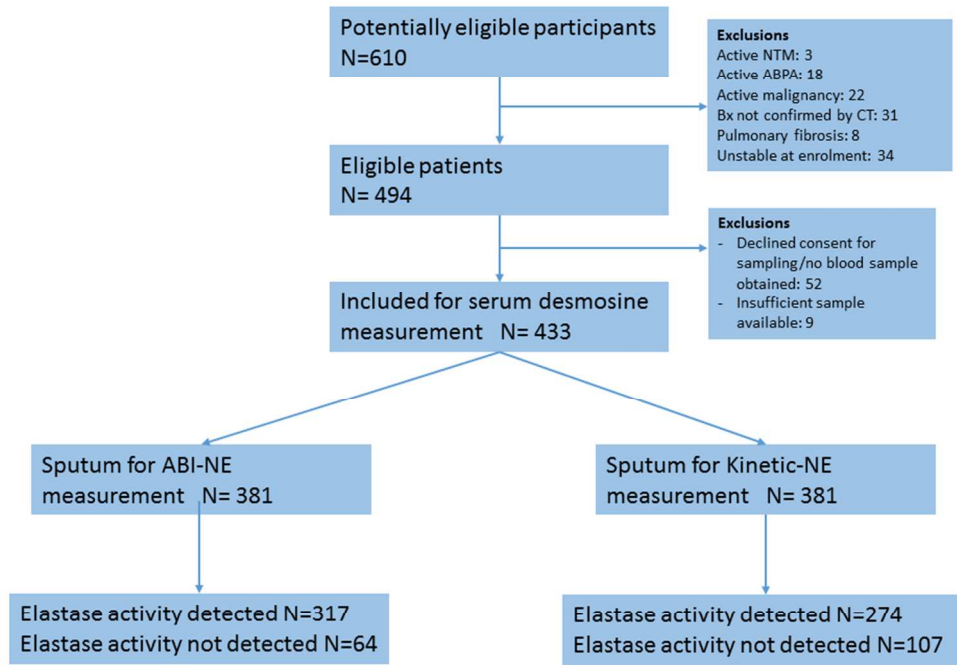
Potentially eligible participants
N=610

Exclusions
Active NTM: 3
Active ABPA: 18
Active malignancy: 22
Bx not confirmed by CT: 31
Pulmonary fibrosis: 8
Unstable at enrolment: 34

Eligible patients
N= 494

Exclusions
- Declined consent for sampling/no blood sample obtained: 52
- Insufficient sample available: 9

Included for serum desmosine measurement N= 433

Sputum for ABI-NE measurement N= 381

Sputum for Kinetic-NE measurement N= 381

Elastase activity detected N=317
Elastase activity not detected N=64

Elastase activity detected N=274
Elastase activity not detected N=107